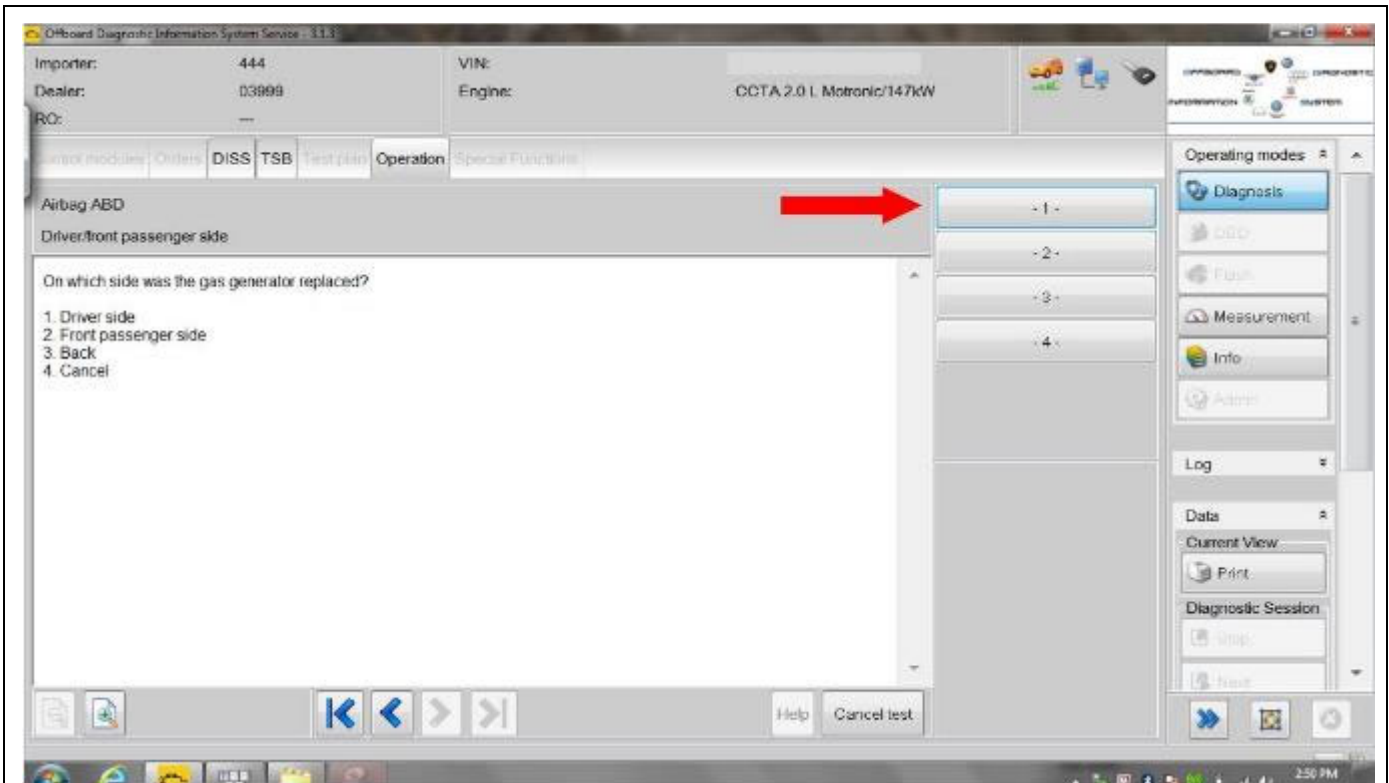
Offboard Diagnostic Information System Service - 3.1.3

Importer: 444
Dealer: 03999
RO: ---

VIN:
Engine: CCTA 2.0 L Motronic/147kW

Control modules | Orders | DISS | TSB | Test plan | Operation | Special Functions

Airbag ABD
Driver/front passenger side

On which side was the gas generator replaced?

1. Driver side
2. Front passenger side
3. Back
4. Cancel

- 1 -
- 2 -
- 3 -
- 4 -

Help
Cancel test

Operating modes
Diagnosis
OBD
Flash
Measurement
Info
Admin

Log

Data
Current View
Print
Diagnostic Session
Stop
Next

2:50 PM